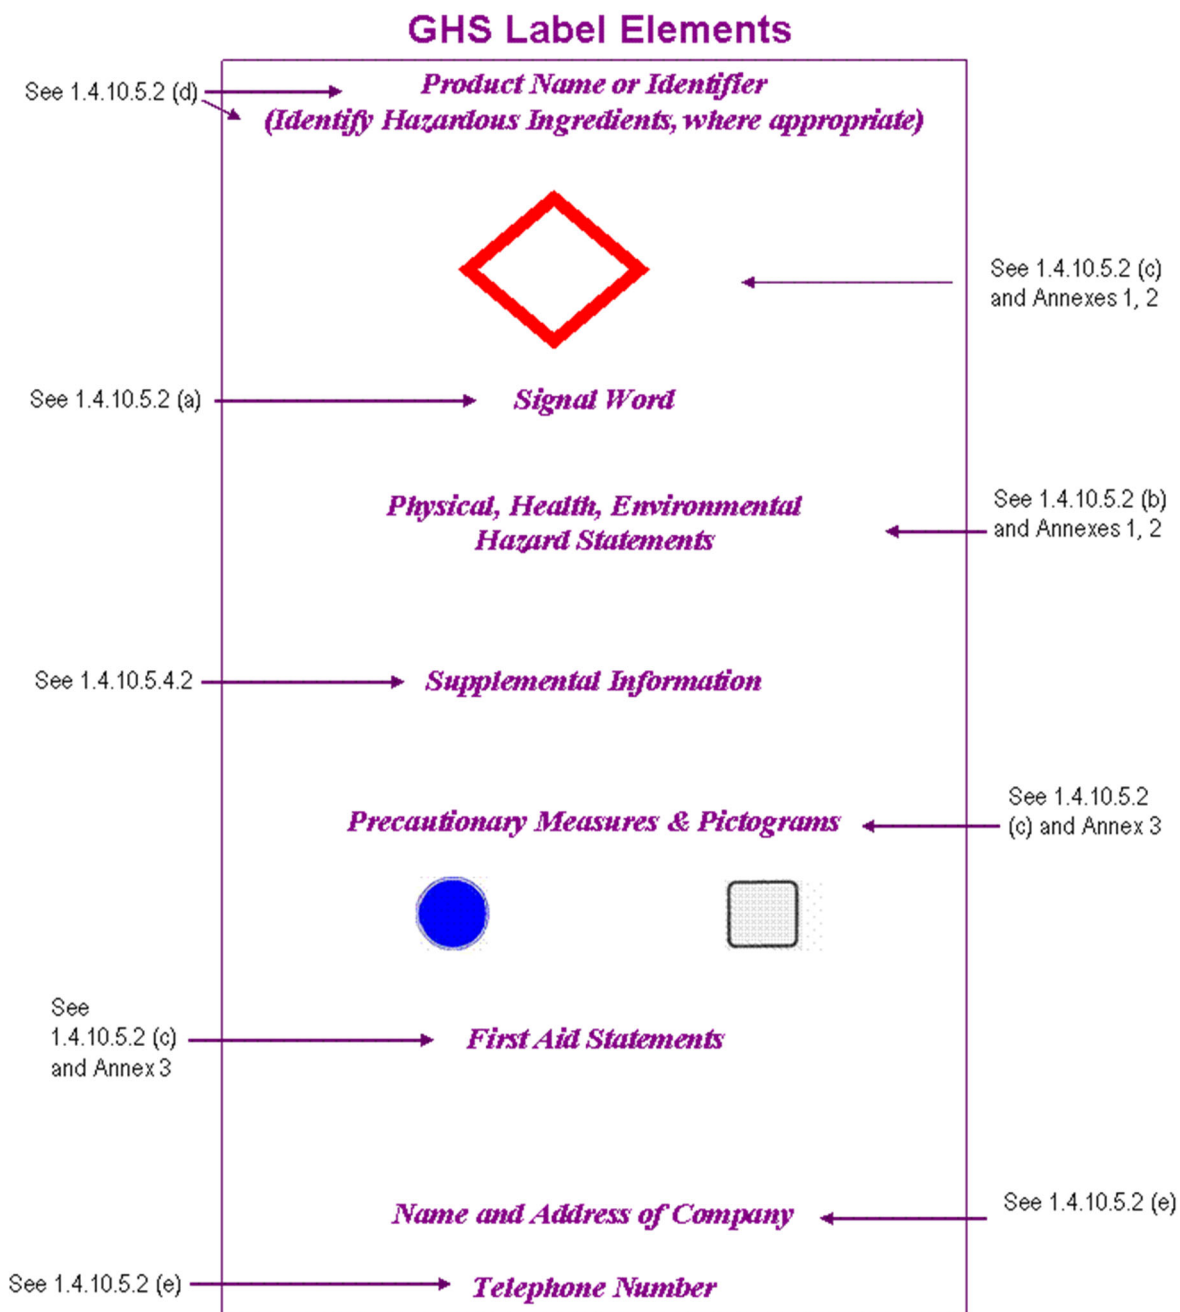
GHS Label Elements

See 1.4.10.5.2 (d)

Product Name or Identifier
(Identify Hazardous Ingredients, where appropriate)

See 1.4.10.5.2 (c) and Annexes 1, 2

See 1.4.10.5.2 (a)

Signal Word

Physical, Health, Environmental Hazard Statements

See 1.4.10.5.2 (b) and Annexes 1, 2

See 1.4.10.5.4.2

Supplemental Information

Precautionary Measures & Pictograms

See 1.4.10.5.2 (c) and Annex 3

See 1.4.10.5.2 (c) and Annex 3

First Aid Statements

Name and Address of Company

See 1.4.10.5.2 (e)

See 1.4.10.5.2 (e)

Telephone Number